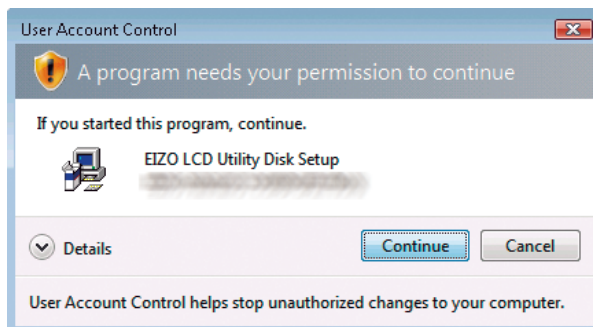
User Account Control

A program needs your permission to continue

If you started this program, continue.

EIZO LCD Utility Disk Setup
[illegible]

Details

Continue

Cancel

User Account Control helps stop unauthorized changes to your computer.